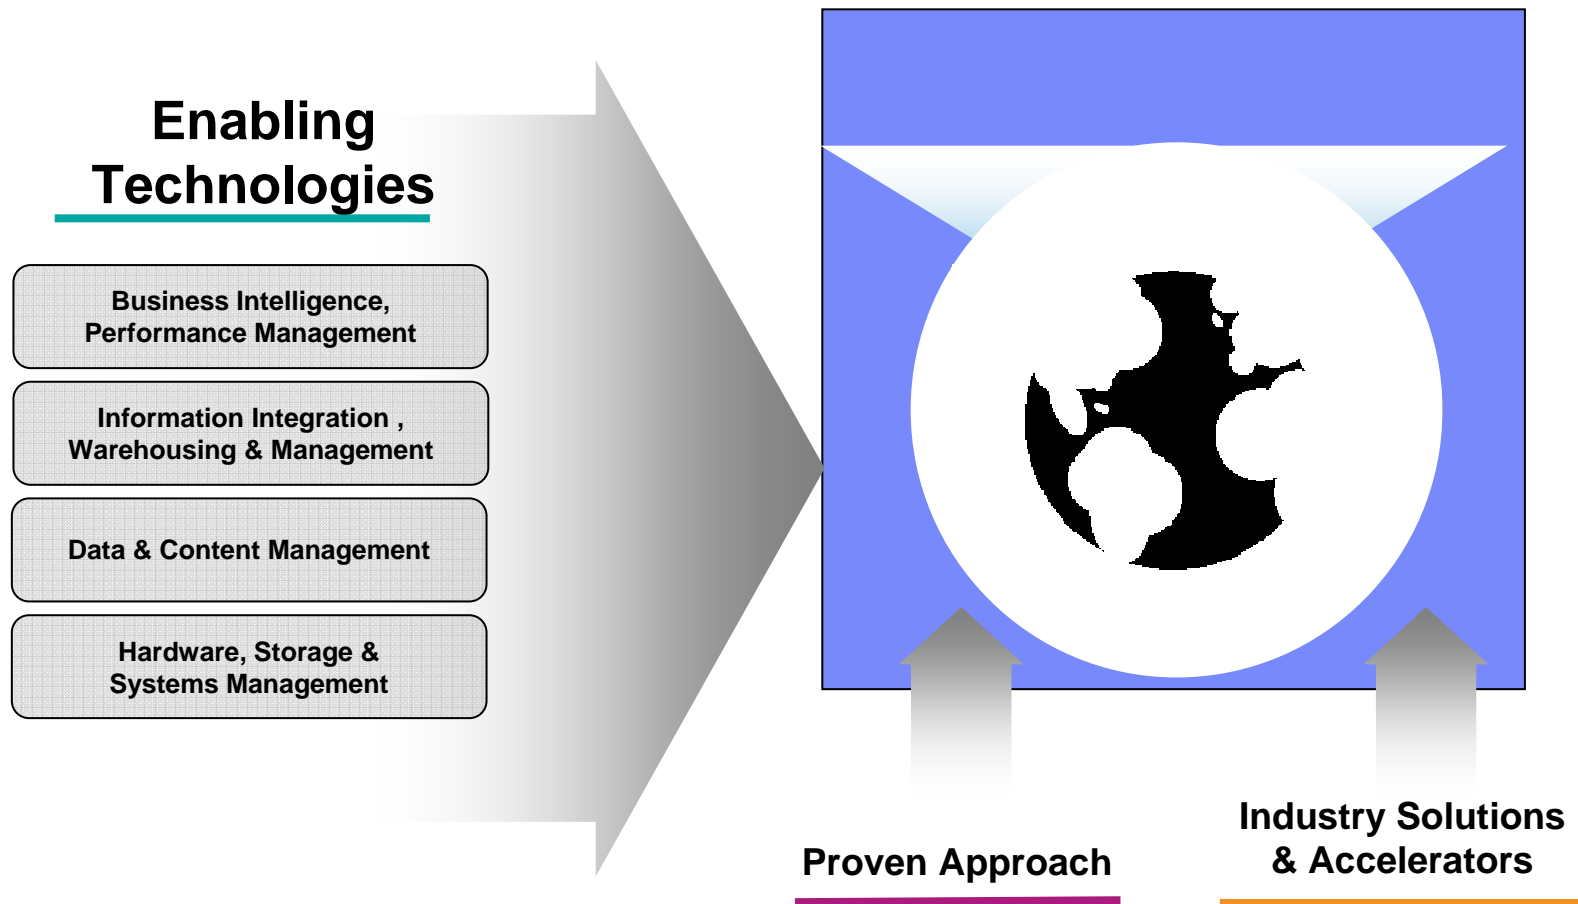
Enabling Technologies

Business Intelligence, Performance Management

Information Integration , Warehousing & Management

Data & Content Management

Hardware, Storage & Systems Management

Proven Approach

Industry Solutions & Accelerators